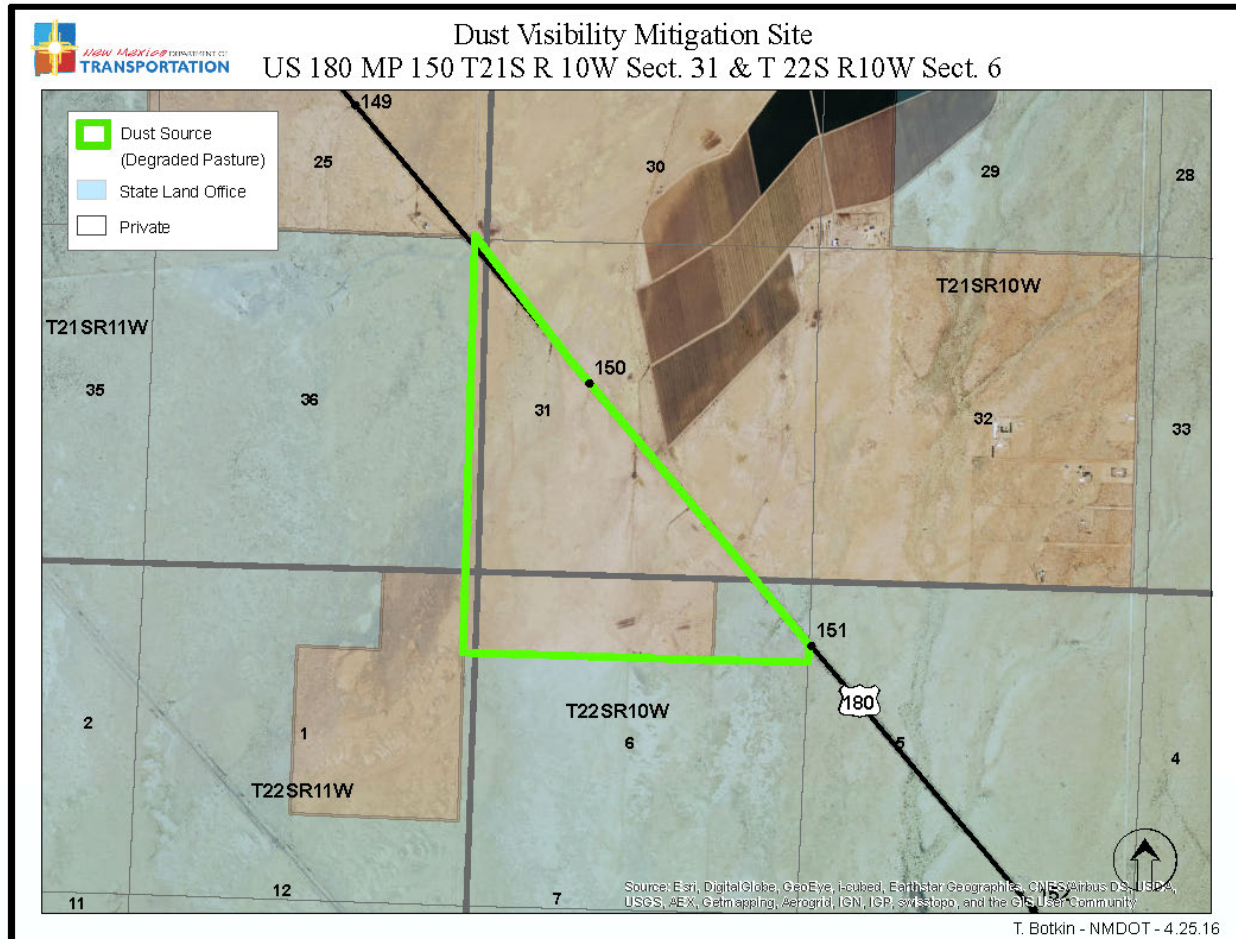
New Mexico DEPARTMENT OF TRANSPORTATION

Dust Visibility Mitigation Site
US 180 MP 150 T21S R 10W Sect. 31 & T 22S R10W Sect. 6

Dust Source (Degraded Pasture)
State Land Office
Private

149
25
30
29
28
T21SR10W
T21SR11W
150
35
36
31
32
33
151
180
T22SR10W
2
1
6
5
4
T22SR11W
152
11
12
7

Source: Esri, DigitalGlobe, GeoEye, i-cubed, Earthstar Geographics, CNES/Airbus DS, USDA, USGS, AEX, Getmapping, Aerogrid, IGN, IGP, swisstopo, and the GIS User Community

T. Botkin - NMDOT - 4.25.16